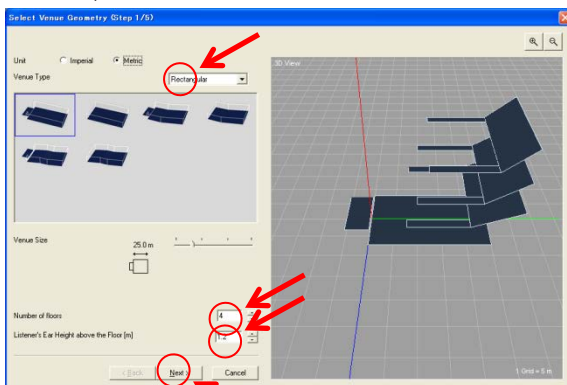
Select Venue Geometry (Step 1/5)

Unit Imperial Metric

Venue Type Rectangular

3D View

Venue Size

25.0 m

Number of floors 4

Listener's Ear Height above the Floor [m] 1.2

< Back Next > Cancel

1 Grid = 5 m